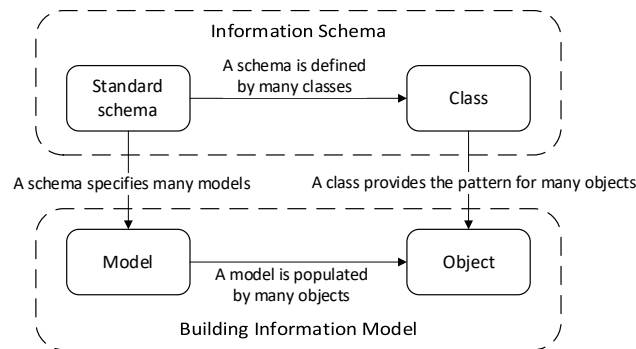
Information Schema

Standard schema

A schema is defined by many classes

Class

A schema specifies many models

A class provides the pattern for many objects

Model

A model is populated by many objects

Object

Building Information Model